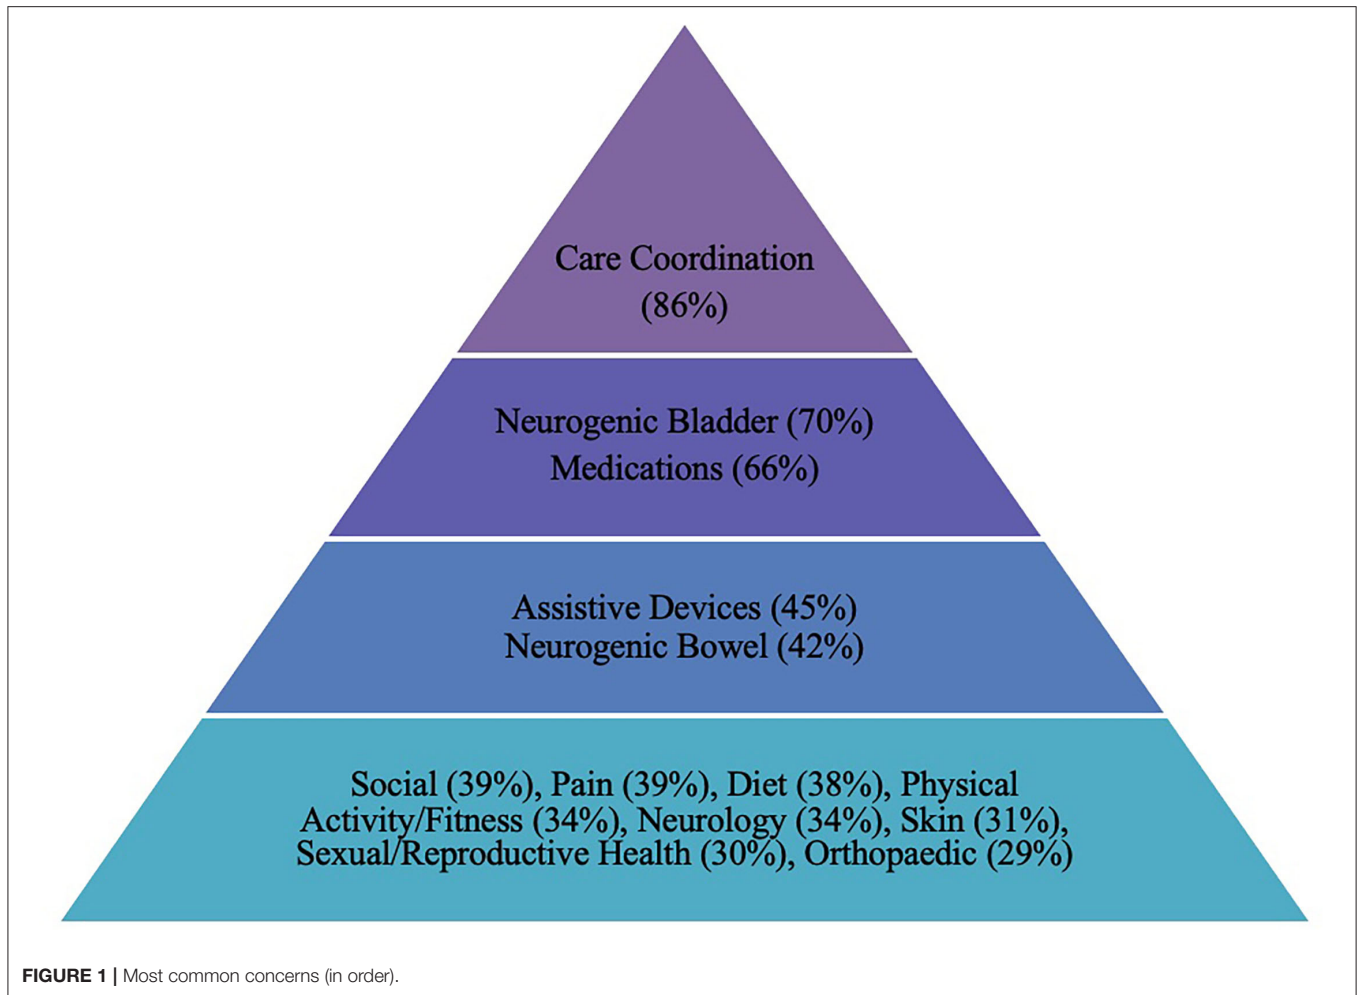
Care Coordination
(86%)

Neurogenic Bladder (70%)
Medications (66%)

Assistive Devices (45%)
Neurogenic Bowel (42%)

Social (39%), Pain (39%), Diet (38%), Physical Activity/Fitness (34%), Neurology (34%), Skin (31%), Sexual/Reproductive Health (30%), Orthopaedic (29%)

FIGURE 1 | Most common concerns (in order).